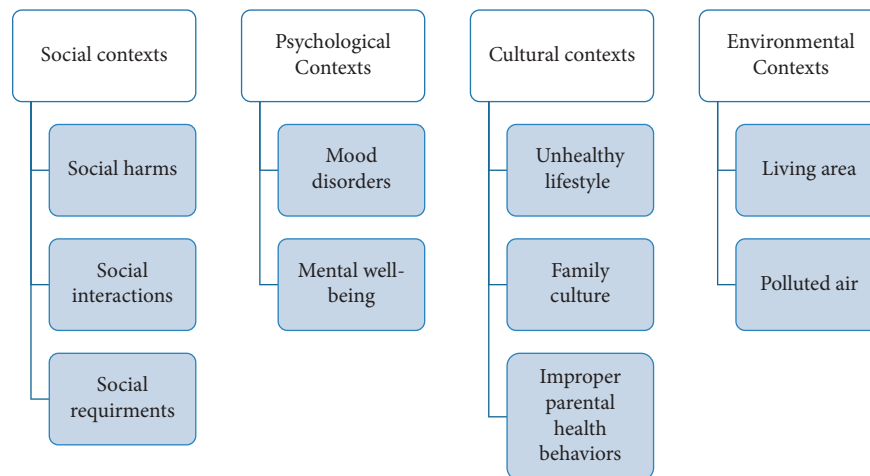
Social contexts

Social harms

Social interactions

Social requirments

Psychological Contexts

Mood disorders

Mental well-being

Cultural contexts

Unhealthy lifestyle

Family culture

Improper parental health behaviors

Environmental Contexts

Living area

Polluted air